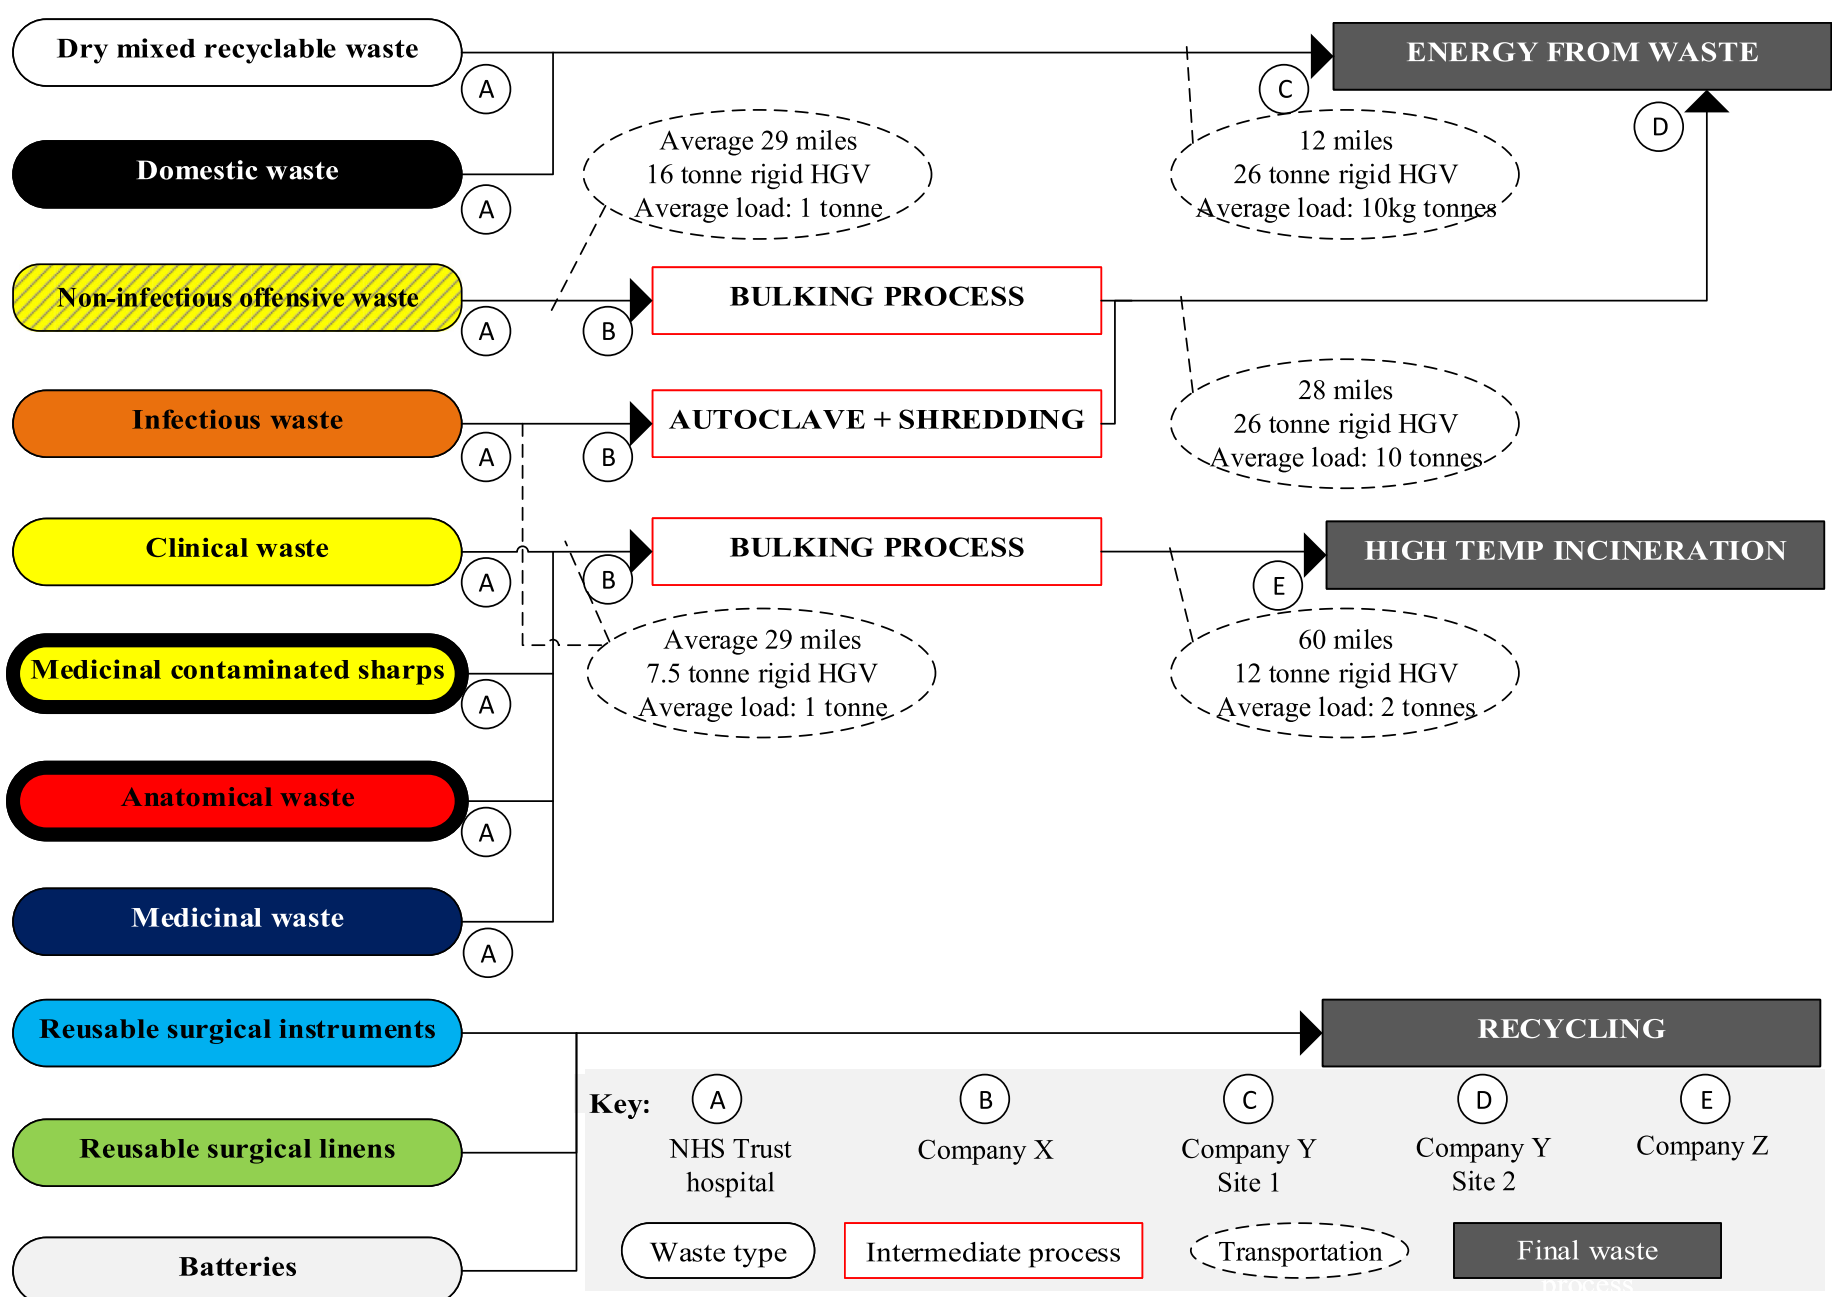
Dry mixed recyclable waste

A

ENERGY FROM WASTE

C

D

Domestic waste

A

Average 29 miles
16 tonne rigid HGV
Average load: 1 tonne

12 miles
26 tonne rigid HGV
Average load: 10kg tonnes

Non-infectious offensive waste

A

B

BULKING PROCESS

Infectious waste

A

B

AUTOCLAVE + SHREDDING

28 miles
26 tonne rigid HGV
Average load: 10 tonnes

Clinical waste

A

B

BULKING PROCESS

HIGH TEMP INCINERATION

E

Medicinal contaminated sharps

A

Average 29 miles
7.5 tonne rigid HGV
Average load: 1 tonne

60 miles
12 tonne rigid HGV
Average load: 2 tonnes

Anatomical waste

A

Medicinal waste

A

Reusable surgical instruments

RECYCLING

Key:

A
NHS Trust hospital

B
Company X

C
Company Y Site 1

D
Company Y Site 2

E
Company Z

Reusable surgical linens

Batteries

Waste type

Intermediate process

Transportation

Final waste process